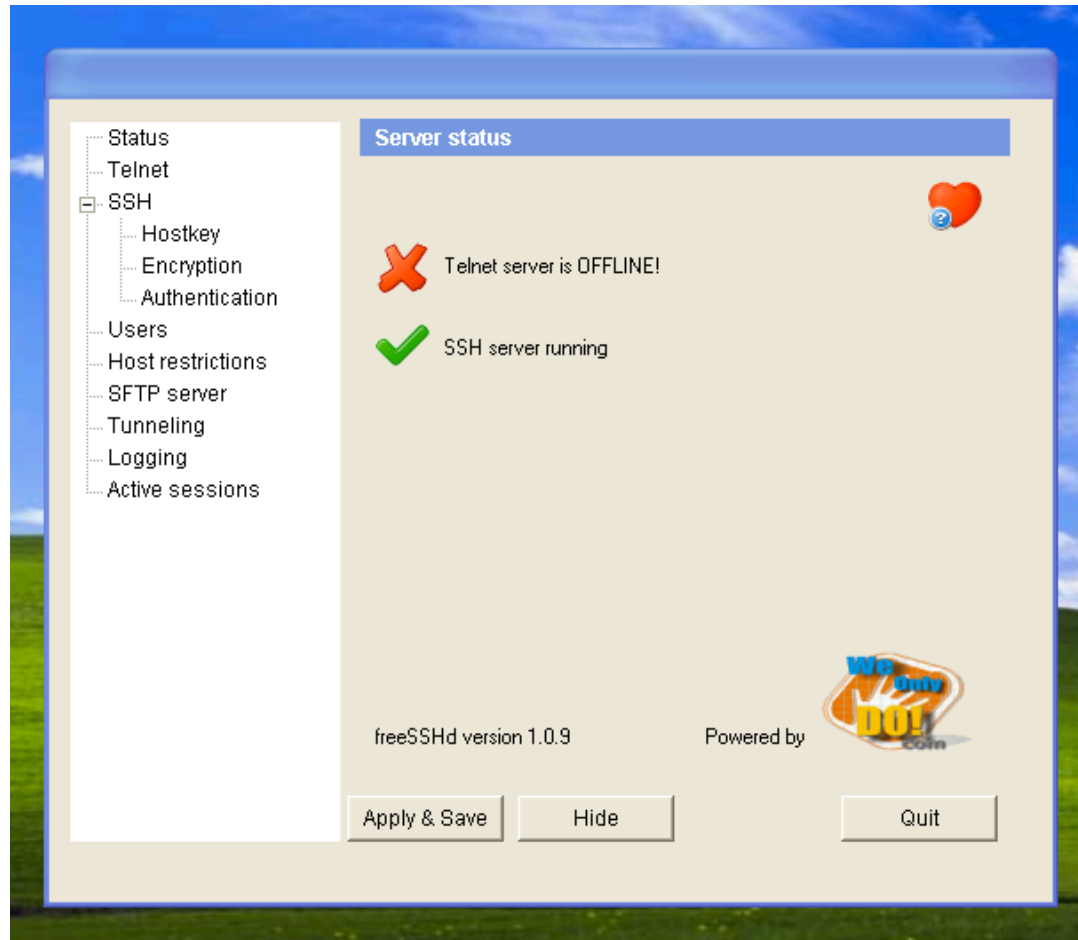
Status
Telnet
SSH
Hostkey
Encryption
Authentication
Users
Host restrictions
SFTP server
Tunneling
Logging
Active sessions

Server status

Telnet server is OFFLINE!

SSH server running

freeSSHd version 1.0.9

Powered by

We Only DO! .com

Apply & Save

Hide

Quit